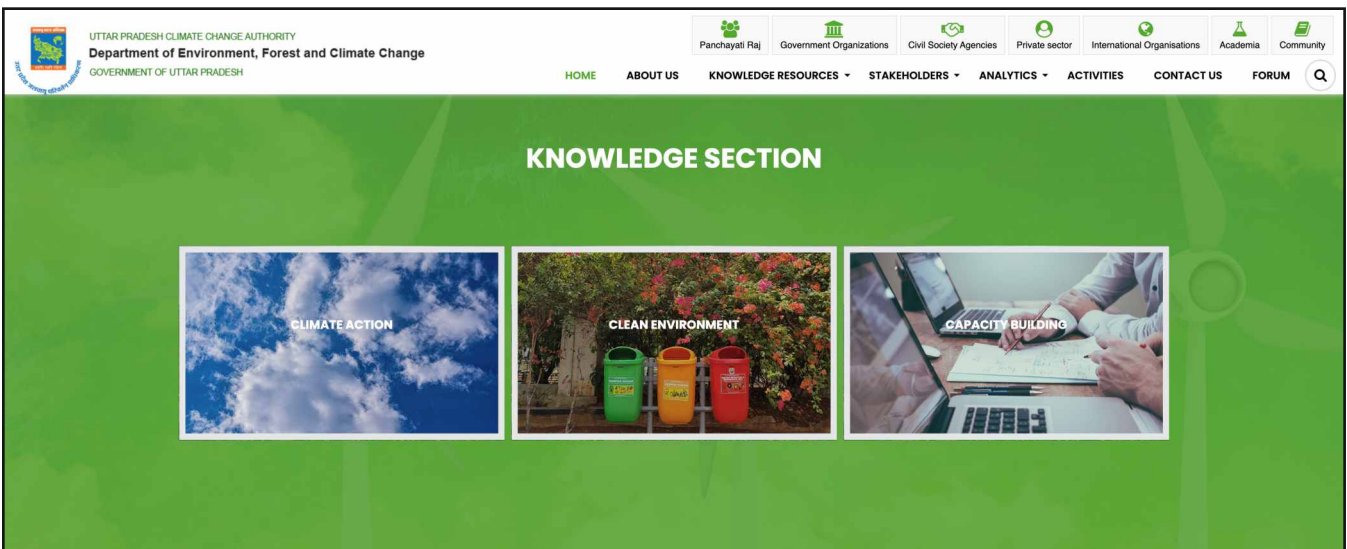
UTTAR PRADESH CLIMATE CHANGE AUTHORITY
Department of Environment, Forest and Climate Change
GOVERNMENT OF UTTAR PRADESH

Panchayati Raj | Government Organizations | Civil Society Agencies | Private sector | International Organisations | Academia | Community

HOME | ABOUT US | KNOWLEDGE RESOURCES | STAKEHOLDERS | ANALYTICS | ACTIVITIES | CONTACT US | FORUM

KNOWLEDGE SECTION

CLIMATE ACTION

CLEAN ENVIRONMENT

CAPACITY BUILDING